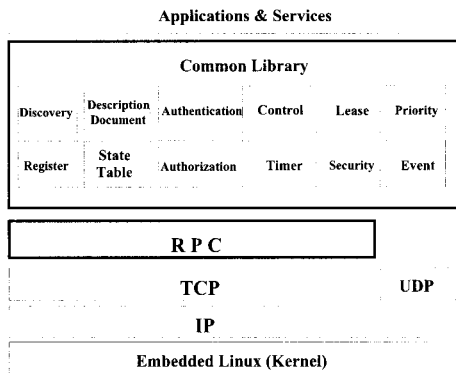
Applications & Services

Common Library

| Discovery | Description Document | Authentication | Control | Lease | Priority |
|---|---|---|---|---|---|
| Register | State Table | Authorization | Timer | Security | Event |

R P C

TCP

UDP

IP

Embedded Linux (Kernel)